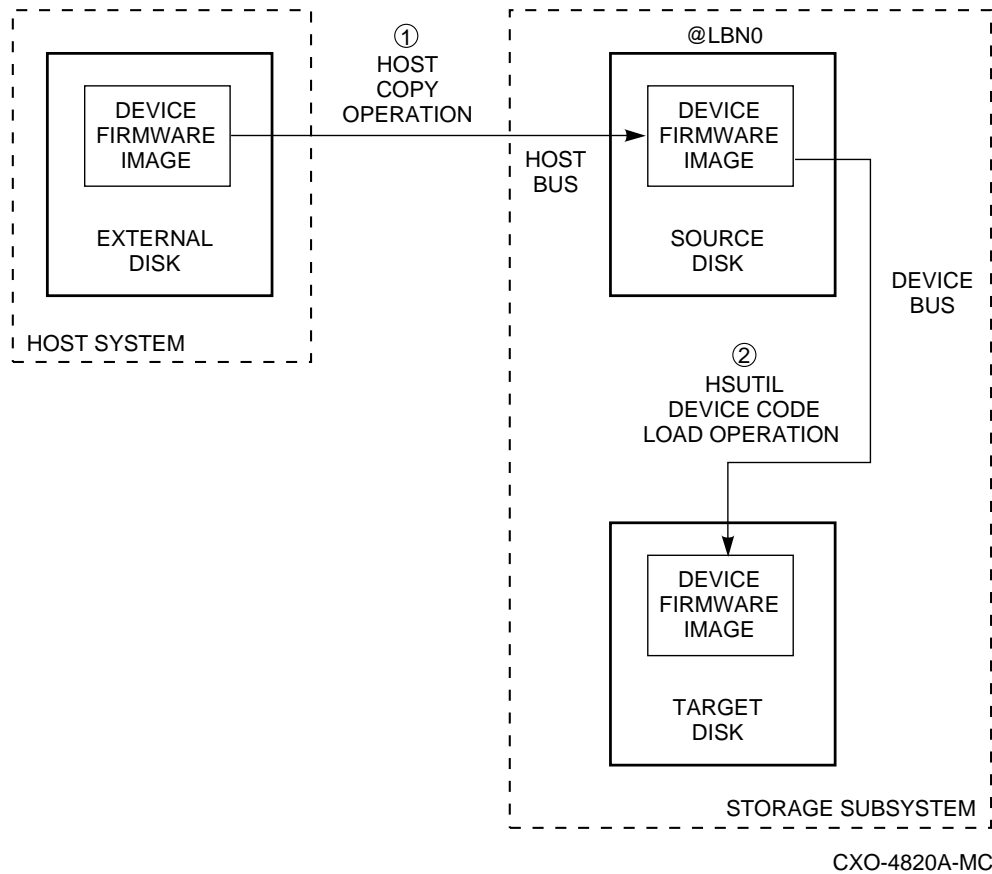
DEVICE FIRMWARE IMAGE

EXTERNAL DISK

HOST SYSTEM

① HOST COPY OPERATION

HOST BUS

@LBN0

DEVICE FIRMWARE IMAGE

SOURCE DISK

DEVICE BUS

② HSUTIL DEVICE CODE LOAD OPERATION

DEVICE FIRMWARE IMAGE

TARGET DISK

STORAGE SUBSYSTEM

CXO-4820A-MC